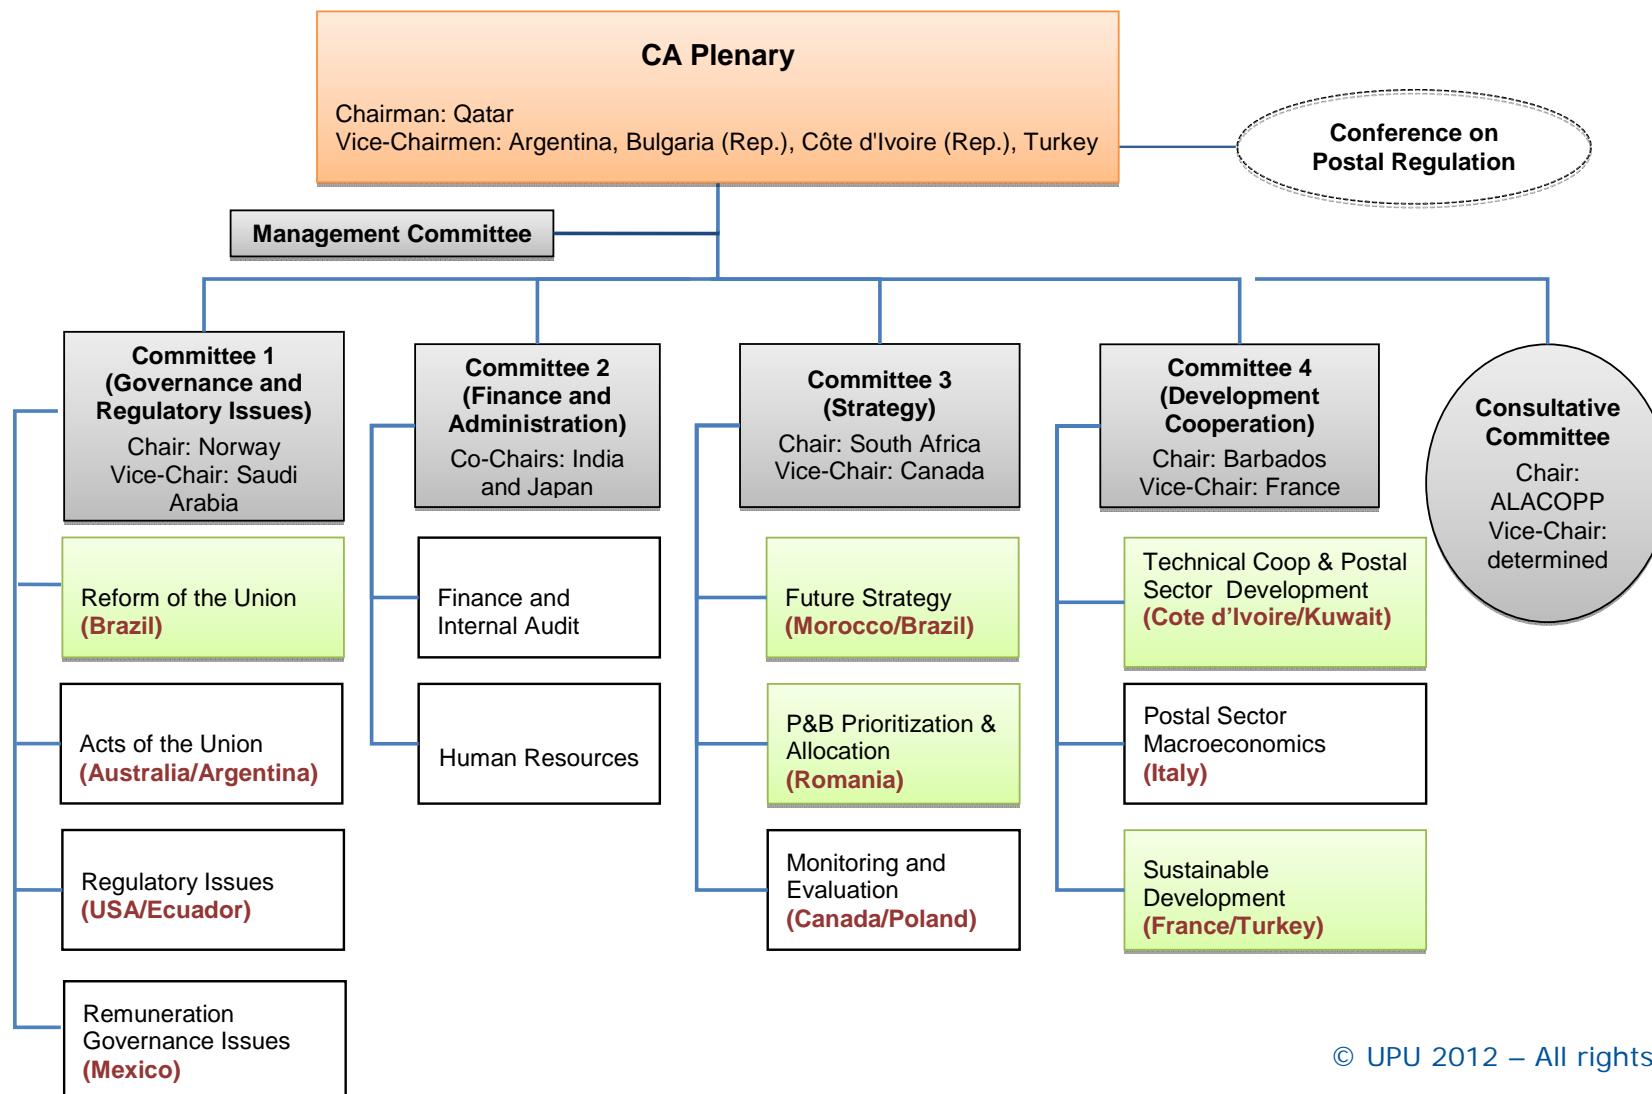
CA Plenary

Chairman: Qatar
Vice-Chairmen: Argentina, Bulgaria (Rep.), Côte d'Ivoire (Rep.), Turkey

Conference on Postal Regulation

Management Committee

Committee 1 (Governance and Regulatory Issues)
Chair: Norway
Vice-Chair: Saudi Arabia

Reform of the Union (Brazil)

Acts of the Union (Australia/Argentina)

Regulatory Issues (USA/Ecuador)

Remuneration Governance Issues (Mexico)

Committee 2 (Finance and Administration)
Co-Chairs: India and Japan

Finance and Internal Audit

Human Resources

Committee 3 (Strategy)
Chair: South Africa
Vice-Chair: Canada

Future Strategy (Morocco/Brazil)

P&B Prioritization & Allocation (Romania)

Monitoring and Evaluation (Canada/Poland)

Committee 4 (Development Cooperation)
Chair: Barbados
Vice-Chair: France

Technical Coop & Postal Sector Development (Cote d'Ivoire/Kuwait)

Postal Sector Macroeconomics (Italy)

Sustainable Development (France/Turkey)

Consultative Committee
Chair: ALACOPP
Vice-Chair: determined

© UPU 2012 – All rights